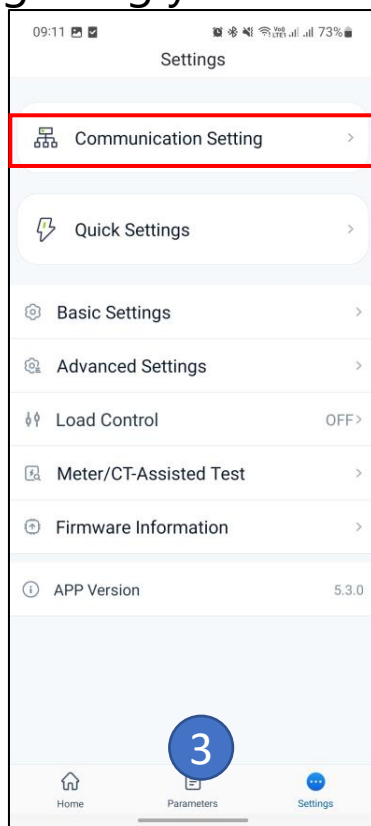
09:11 73%

Settings

Communication Setting >

Quick Settings >

Basic Settings >

Advanced Settings >

Load Control OFF>

Meter/CT-Assisted Test >

Firmware Information >

APP Version 5.3.0

3

Home Parameters Settings